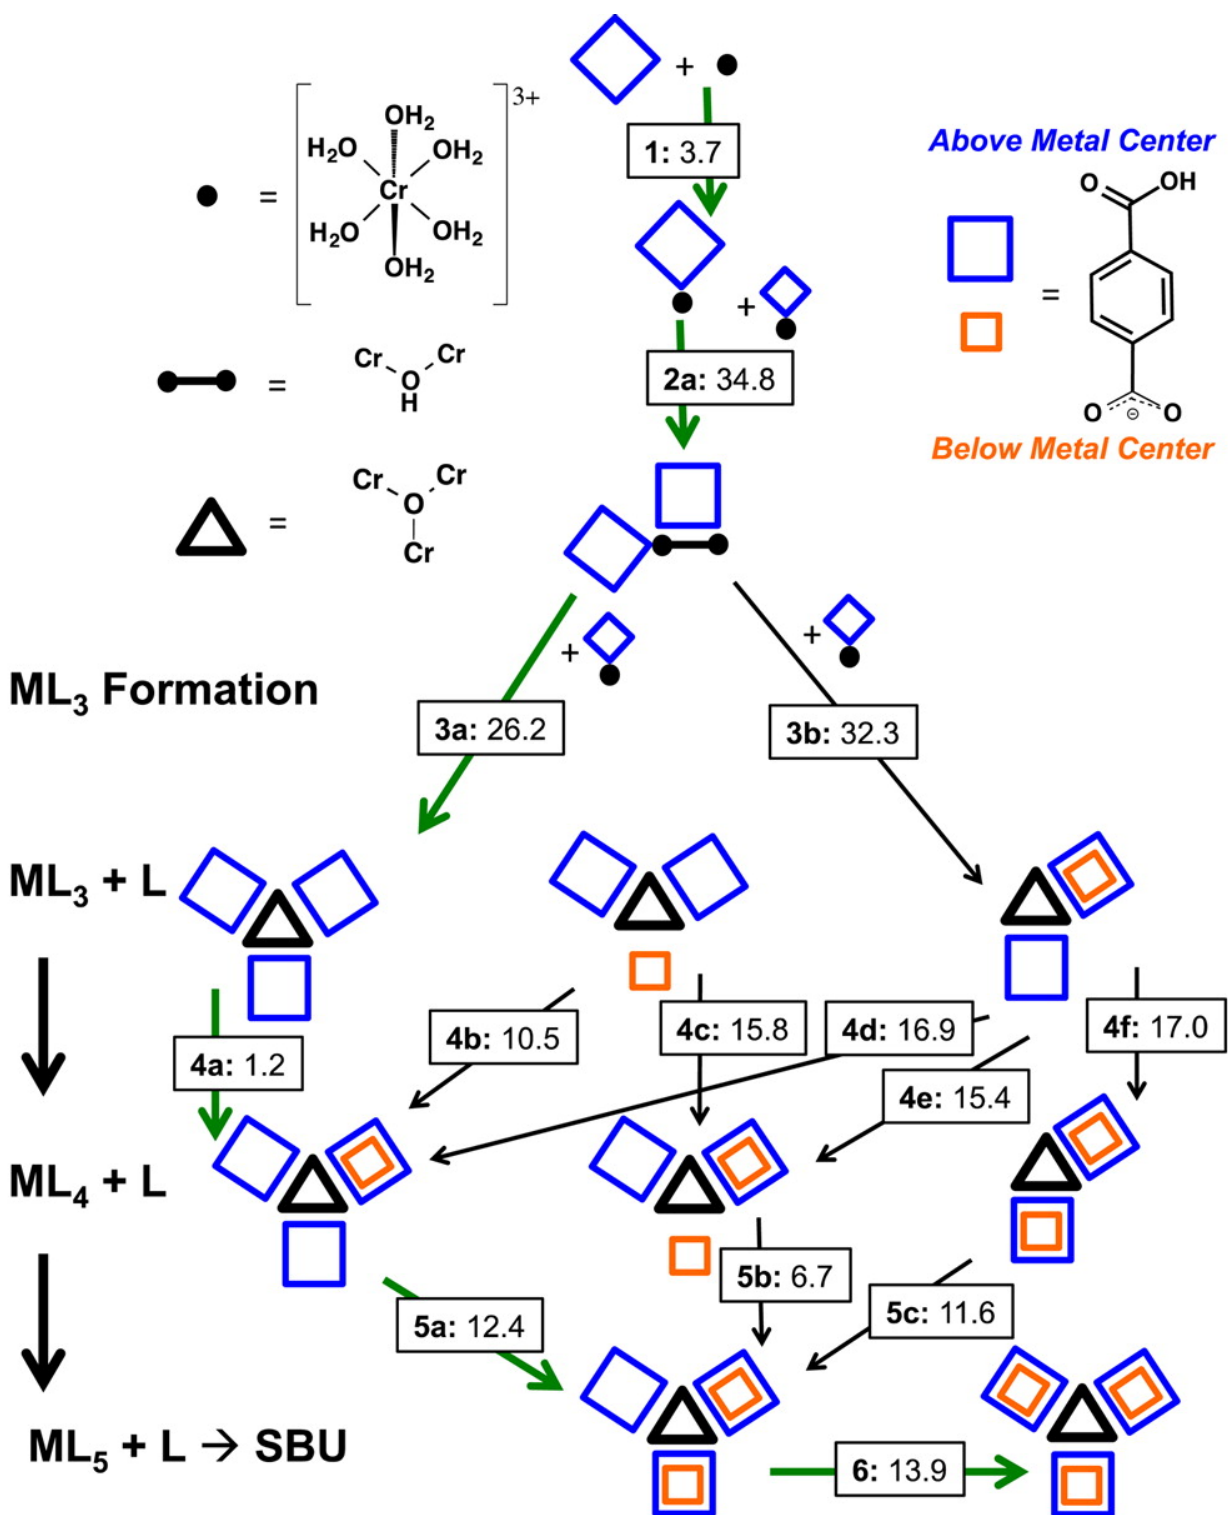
$=\left[\begin{matrix} & OH_2 & \\ H_2O & & OH_2 \\ & Cr & \\ H_2O & & OH_2 \\ & OH_2 & \end{matrix}\right]^{3+}$

= Cr O Cr H

= Cr O Cr Cr

+

1: 3.7

+

2a: 34.8

Above Metal Center

= O OH O ⊖ O

Below Metal Center

$ML_3$ Formation

+

+

3a: 26.2

3b: 32.3

$ML_3$ + L

4a: 1.2

4b: 10.5

4c: 15.8

4d: 16.9

4e: 15.4

4f: 17.0

$ML_4$ + L

5a: 12.4

5b: 6.7

5c: 11.6

$ML_5$ + L → SBU

6: 13.9